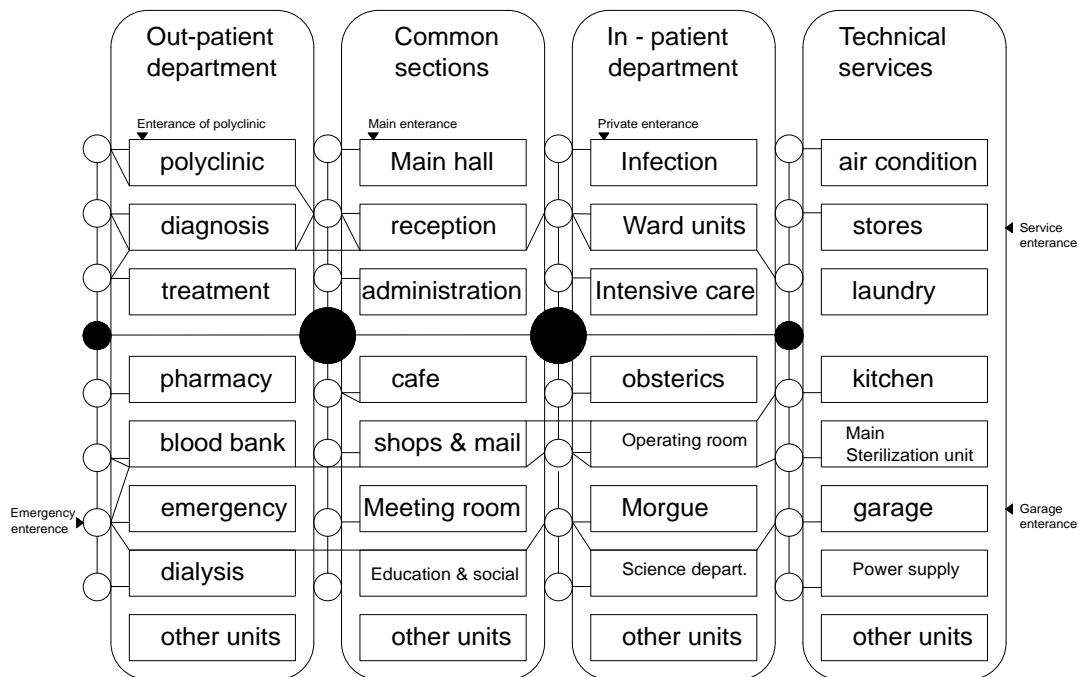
Out-patient department

Enterance of polyclinic

polyclinic

diagnosis

treatment

pharmacy

blood bank

emergency

dialysis

other units

Emergency enterence

Common sections

Main enterance

Main hall

reception

administration

cafe

shops & mail

Meeting room

Education & social

other units

In - patient department

Private enterance

Infection

Ward units

Intensive care

obsterics

Operating room

Morgue

Science depart.

other units

Technical services

air condition

stores

laundry

kitchen

Main Sterilization unit

garage

Power supply

other units

Service enterance

Garage enterance